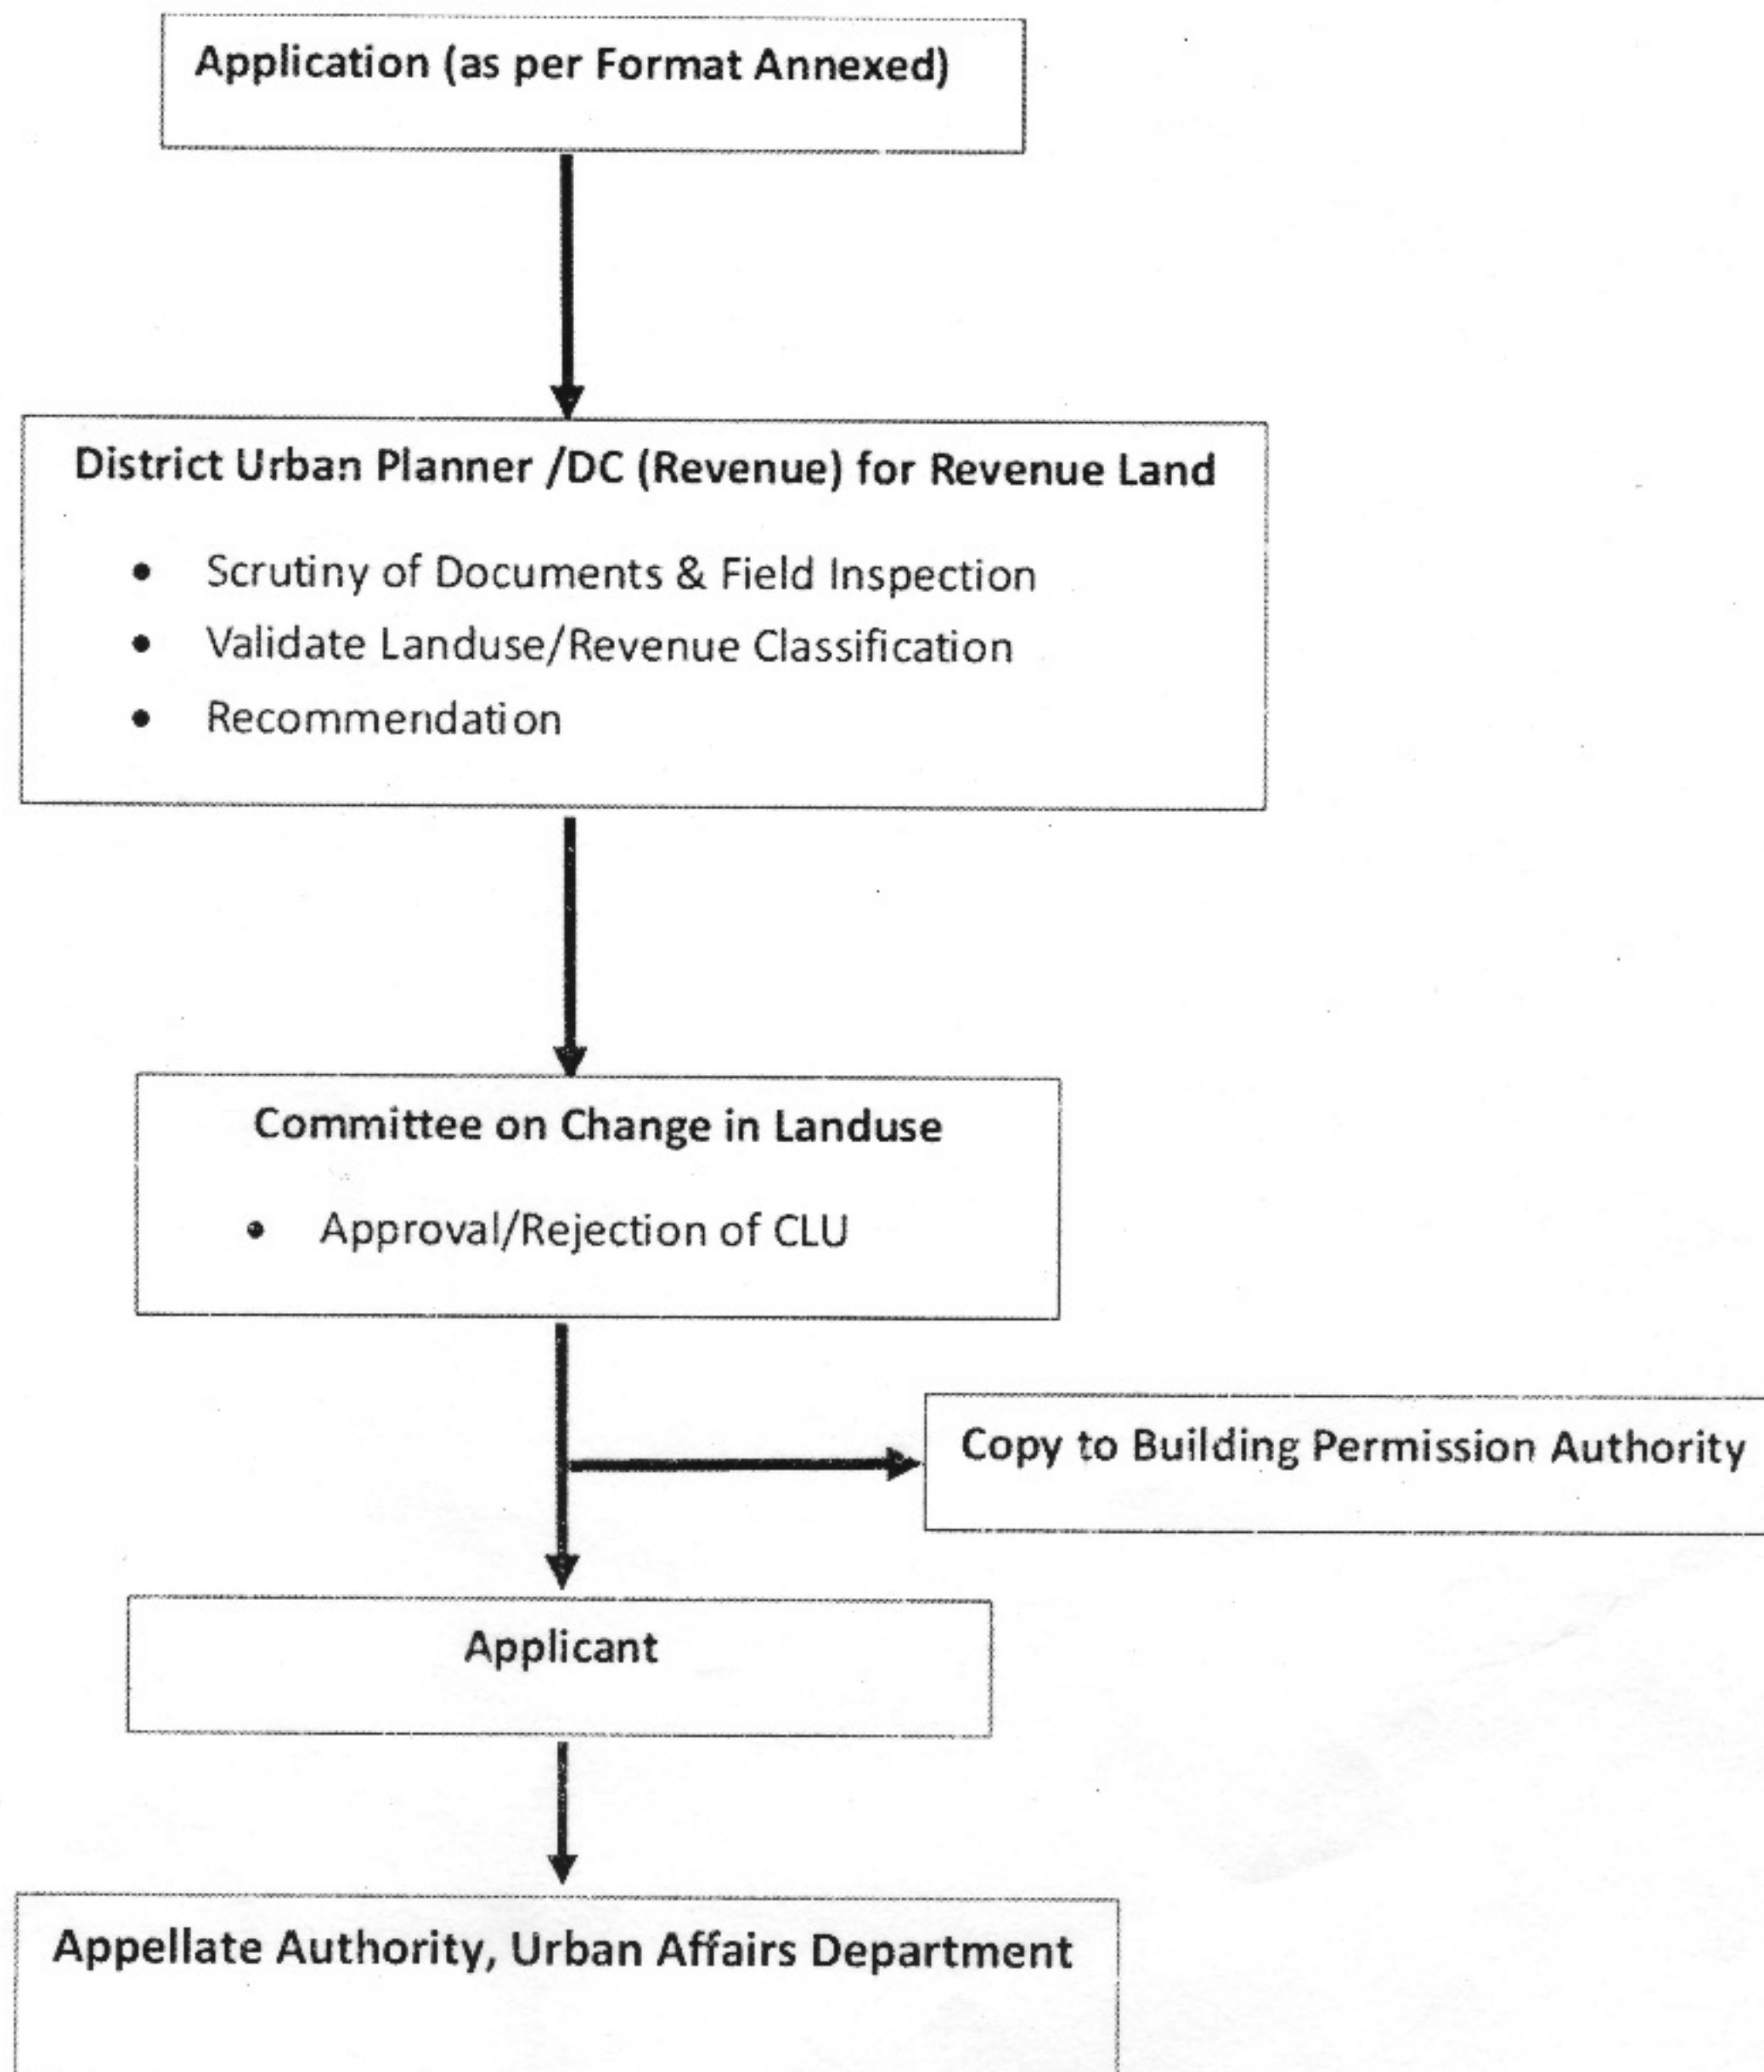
Application (as per Format Annexed)

District Urban Planner /DC (Revenue) for Revenue Land

- Scrutiny of Documents & Field Inspection
- Validate Landuse/Revenue Classification
- Recommendation

Committee on Change in Landuse

- Approval/Rejection of CLU

Copy to Building Permission Authority

Applicant

Appellate Authority, Urban Affairs Department